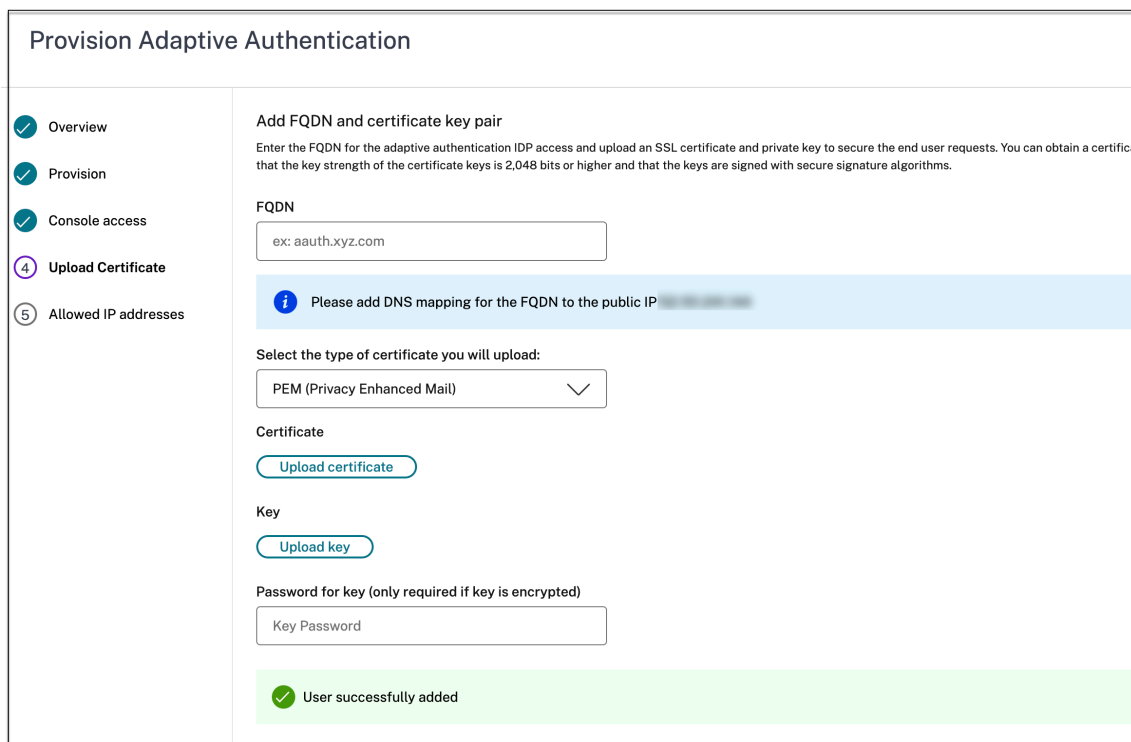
Provision Adaptive Authentication

Overview

Provision

Console access

4 Upload Certificate

5 Allowed IP addresses

Add FQDN and certificate key pair

Enter the FQDN for the adaptive authentication IDP access and upload an SSL certificate and private key to secure the end user requests. You can obtain a certific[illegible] that the key strength of the certificate keys is 2,048 bits or higher and that the keys are signed with secure signature algorithms.

FQDN

ex: aauth.xyz.com

Please add DNS mapping for the FQDN to the public IP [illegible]

Select the type of certificate you will upload:

PEM (Privacy Enhanced Mail)

Certificate

Upload certificate

Key

Upload key

Password for key (only required if key is encrypted)

Key Password

User successfully added